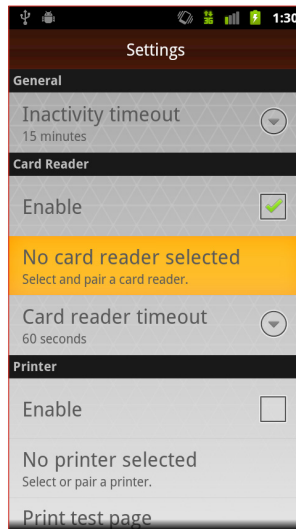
1:30

Settings

General

Inactivity timeout
15 minutes

Card Reader

Enable

No card reader selected
Select and pair a card reader.

Card reader timeout
60 seconds

Printer

Enable

No printer selected
Select or pair a printer.

Print test page